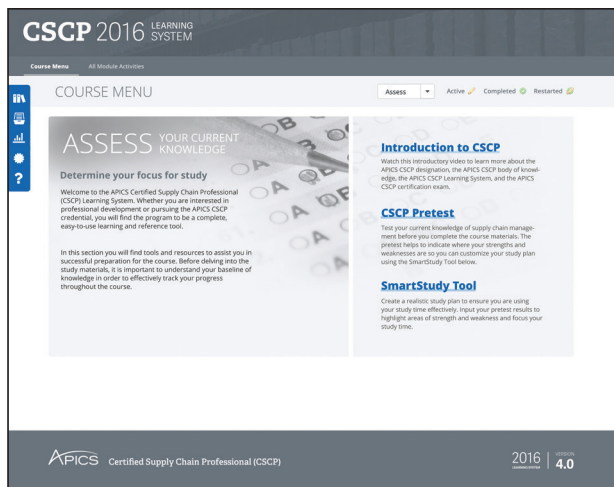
CSCP 2016 LEARNING SYSTEM

Course Menu All Module Activities

COURSE MENU

Assess

Active Completed Restarted

ASSESS YOUR CURRENT KNOWLEDGE

Determine your focus for study

Welcome to the APICS Certified Supply Chain Professional (CSCP) Learning System. Whether you are interested in professional development or pursuing the APICS CSCP credential, you will find the program to be a complete, easy-to-use learning and reference tool.

In this section you will find tools and resources to assist you in successful preparation for the course. Before delving into the study materials, it is important to understand your baseline of knowledge in order to effectively track your progress throughout the course.

Introduction to CSCP

Watch this introductory video to learn more about the APICS CSCP designation, the APICS CSCP body of knowledge, the APICS CSCP Learning System, and the APICS CSCP certification exam.

CSCP Pretest

Test your current knowledge of supply chain management before you complete the course materials. The pretest helps to indicate where your strengths and weaknesses are so you can customize your study plan using the SmartStudy Tool below.

SmartStudy Tool

Create a realistic study plan to ensure you are using your study time effectively. Input your pretest results to highlight areas of strength and weakness and focus your study time.

APICS Certified Supply Chain Professional (CSCP)

2016 LEARNING SYSTEM | VERSION 4.0